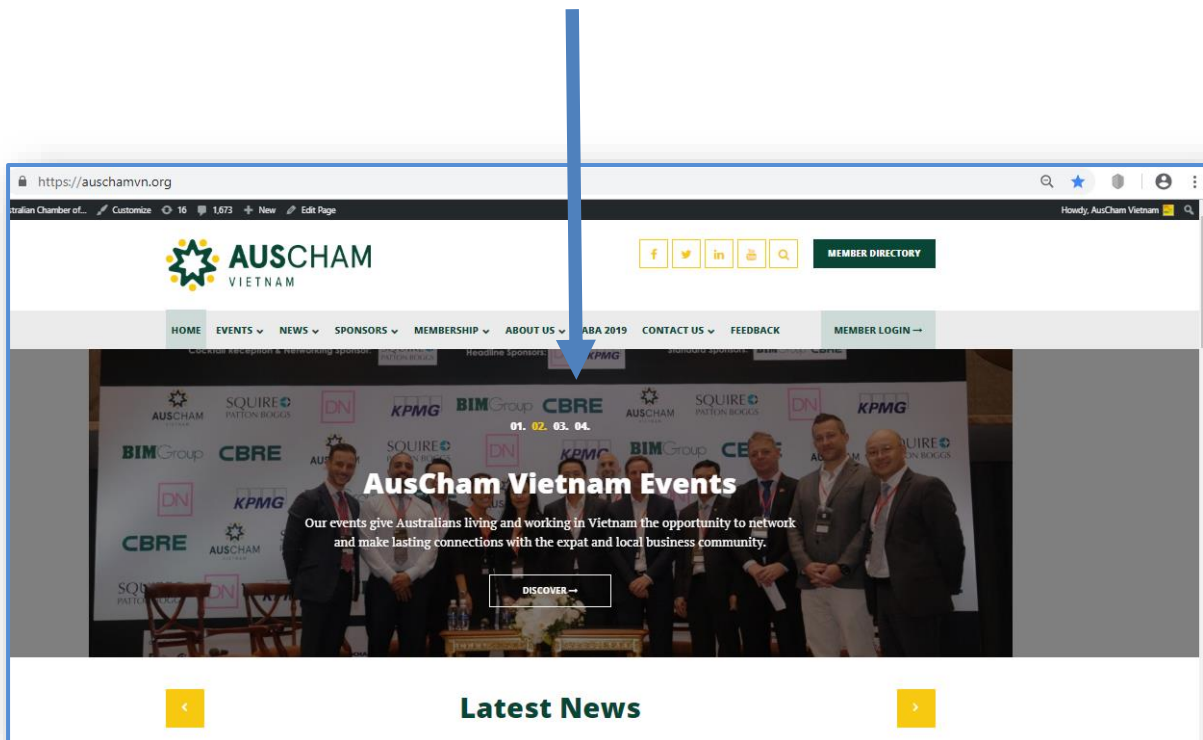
https://auschamvn.org

stralian Chamber of... Customize 16 1,673 + New Edit Page

Howdy, AusCham Vietnam

AUSCHAM
VIETNAM

MEMBER DIRECTORY

HOME EVENTS NEWS SPONSORS MEMBERSHIP ABOUT US ABA 2019 CONTACT US FEEDBACK MEMBER LOGIN →

Cocktail Reception & Networking sponsor: SQUIRE PATTON BOGGS Headline Sponsors: KPMG Standard sponsors: BIM Group CBRE

AUSCHAM SQUIRE PATTON BOGGS DN KPMG BIM Group CBRE AUSCHAM SQUIRE PATTON BOGGS DN KPMG

01. 02. 03. 04.

BIM Group CBRE SQUIRE PATTON BOGGS DN KPMG BIM Group CBRE SQUIRE PATTON BOGGS

DN KPMG

CBRE AUSCHAM

AusCham Vietnam Events

Our events give Australians living and working in Vietnam the opportunity to network and make lasting connections with the expat and local business community.

DISCOVER →

‹ Latest News ›